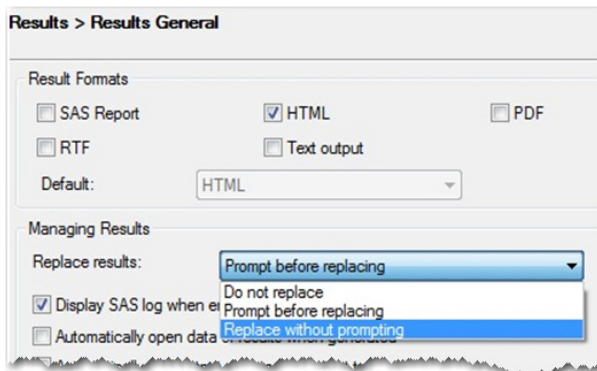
Results > Results General

Result Formats

SAS Report

HTML

PDF

RTF

Text output

Default:

HTML

Managing Results

Replace results:

Prompt before replacing

Do not replace

Prompt before replacing

Replace without prompting

Display SAS log when e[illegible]

Automatically open data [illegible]